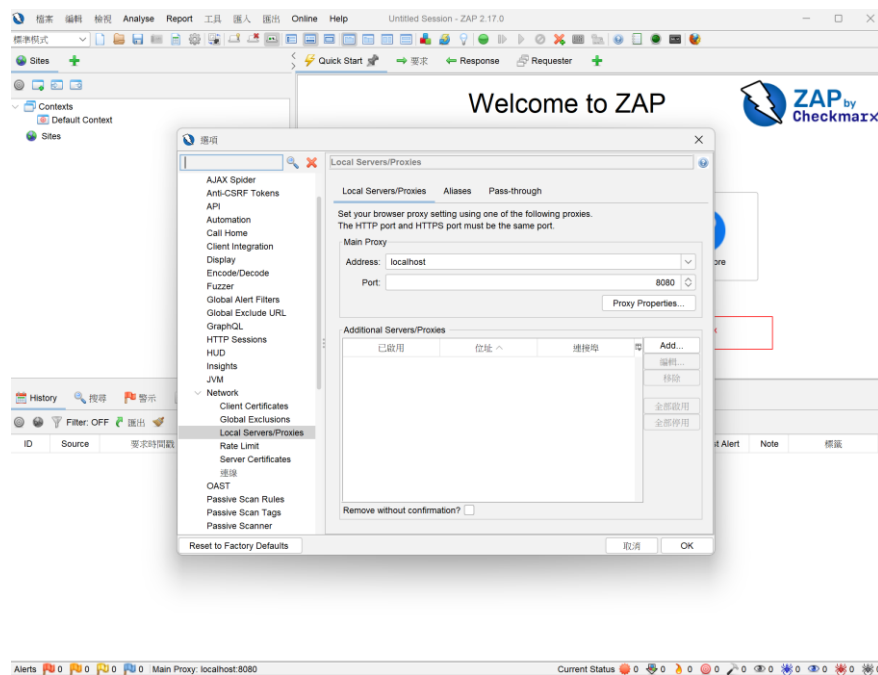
檔案 編輯 檢視 Analyse Report 工具 匯入 匯出 Online Help Untitled Session - ZAP 2.17.0

標準模式

Sites

Contexts
Default Context
Sites

Quick Start ⇒ 要求 ⇐ Response Requester

Welcome to ZAP

ZAP by Checkmarx

選項

AJAX Spider
Anti-CSRF Tokens
API
Automation
Call Home
Client Integration
Display
Encode/Decode
Fuzzer
Global Alert Filters
Global Exclude URL
GraphQL
HTTP Sessions
HUD
Insights
JVM
Network
Client Certificates
Global Exclusions
Local Servers/Proxies
Rate Limit
Server Certificates
連線
OAST
Passive Scan Rules
Passive Scan Tags
Passive Scanner

Local Servers/Proxies

Local Servers/Proxies Aliases Pass-through

Set your browser proxy setting using one of the following proxies. The HTTP port and HTTPS port must be the same port.

Main Proxy
Address: localhost
Port: 8080
Proxy Properties...

Additional Servers/Proxies

| 已啟用 | 位址 | 連接埠 |
|---|---|---|

Add...
編輯...
移除
全部啟用
全部停用

Remove without confirmation?

Reset to Factory Defaults
取消 OK

History 搜尋 警示

Filter: OFF 匯出

| ID | Source | 要求時間戳 | t Alert | Note | 標籤 |
|---|---|---|---|---|---|

ore

Alerts 0 0 0 0 Main Proxy: localhost:8080

Current Status 0 0 0 0 0 0 0 0 0